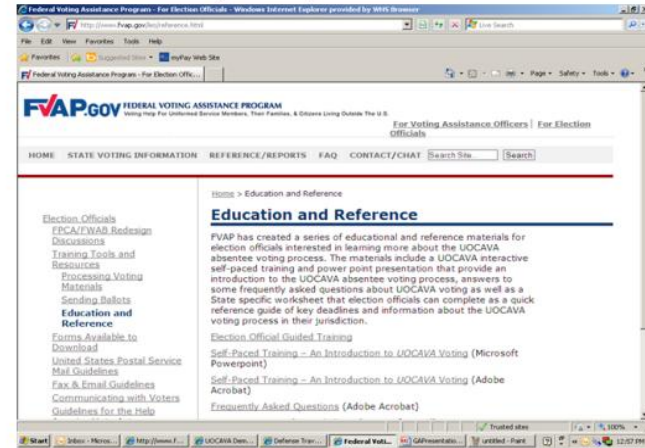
Federal Voting Assistance Program - For Election Officials - Windows Internet Explorer provided by WHS Browser

http://www.fvap.gov/leo/reference.html

Live Search

File Edit View Favorites Tools Help

Favorites Suggested Sites myPay Web Site

Federal Voting Assistance Program - For Election Offic...

Page Safety Tools

FVAP.GOV FEDERAL VOTING ASSISTANCE PROGRAM
Voting Help For Uniformed Service Members, Their Families, & Citizens Living Outside The U.S.

For Voting Assistance Officers | For Election Officials

HOME STATE VOTING INFORMATION REFERENCE/REPORTS FAQ CONTACT/CHAT Search Site Search

Home > Education and Reference

Election Officials
FPCA/FWAB Redesign Discussions
Training Tools and Resources
Processing Voting Materials
Sending Ballots
Education and Reference
Forms Available to Download
United States Postal Service Mail Guidelines
Fax & Email Guidelines
Communicating with Voters
Guidelines for the Help

Education and Reference

FVAP has created a series of educational and reference materials for election officials interested in learning more about the UOCAVA absentee voting process. The materials include a UOCAVA interactive self-paced training and power point presentation that provide an introduction to the UOCAVA absentee voting process, answers to some frequently asked questions about UOCAVA voting as well as a State specific worksheet that election officials can complete as a quick reference guide of key deadlines and information about the UOCAVA voting process in their jurisdiction.

Election Official Guided Training

Self-Paced Training – An Introduction to UOCAVA Voting (Microsoft Powerpoint)

Self-Paced Training – An Introduction to UOCAVA Voting (Adobe Acrobat)

Frequently Asked Questions (Adobe Acrobat)

Trusted sites 100%

Start Inbox - Micros... http://www.f... UOCAVA Dem... Defense Trav... Federal Voti... GAPresentatio... untitled - Paint 12:07 PM